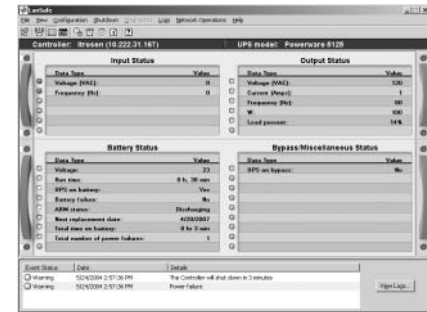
LanSafe
File View Configuration Shutdown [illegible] Network Operations Help

Controller: ltrosen (10.222.31.161)
UPS model: Powerware 5125

Input Status

| Data Type | Value |
|---|---|
| Voltage (VAC): | 0 |
| Frequency (Hz): | 0 |

Output Status

| Data Type | Value |
|---|---|
| Voltage (VAC): | 120 |
| Current (Amps): | 1 |
| Frequency (Hz): | 60 |
| W: | 100 |
| Load percent: | 14% |

Battery Status

| Data Type | Value |
|---|---|
| Voltage: | 23 |
| Run time: | 0 h, 30 min |
| UPS on battery: | Yes |
| Battery failure: | No |
| ABM status: | Discharging |
| Next replacement date: | 4/20/2007 |
| Total time on battery: | 0 hr 3 min |
| Total number of power failures: | 1 |

Bypass/Miscellaneous Status

| Data Type | Value |
|---|---|
| UPS on bypass: | No |

| Event Status | Date | Details |
|---|---|---|
| Warning | 5/24/2004 2:57:36 PM | The Controller will shut down in 3 minutes |
| Warning | 5/24/2004 2:57:36 PM | Power failure |

View Logs...